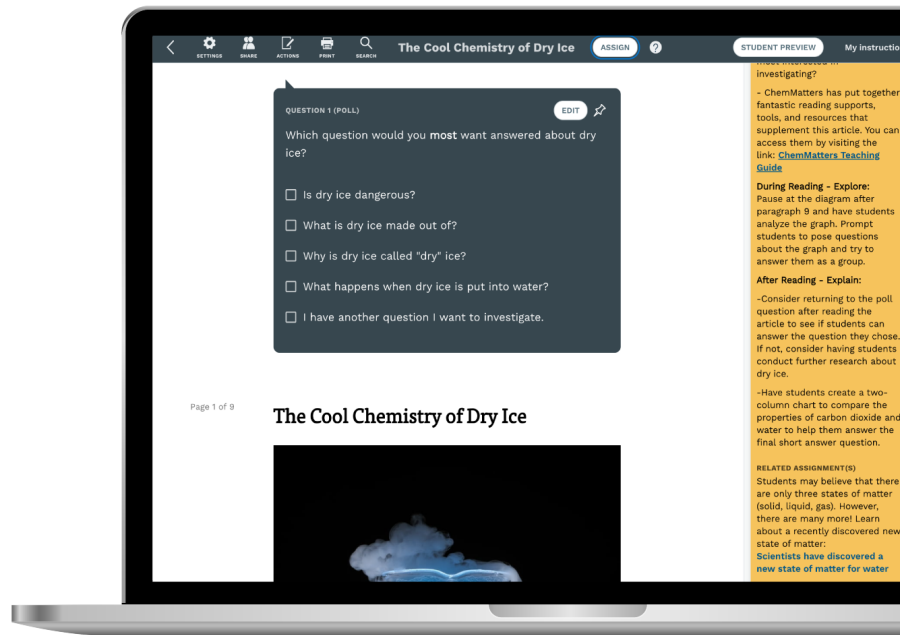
SETTINGS SHARE ACTIONS PRINT SEARCH The Cool Chemistry of Dry Ice ASSIGN ? STUDENT PREVIEW My instructio

QUESTION 1 (POLL) EDIT

Which question would you most want answered about dry ice?

Is dry ice dangerous?

What is dry ice made out of?

Why is dry ice called "dry" ice?

What happens when dry ice is put into water?

I have another question I want to investigate.

Page 1 of 9

The Cool Chemistry of Dry Ice

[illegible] investigating?

- ChemMatters has put together fantastic reading supports, tools, and resources that supplement this article. You can access them by visiting the link: ChemMatters Teaching Guide

During Reading - Explore: Pause at the diagram after paragraph 9 and have students analyze the graph. Prompt students to pose questions about the graph and try to answer them as a group.

After Reading - Explain:

-Consider returning to the poll question after reading the article to see if students can answer the question they chose. If not, consider having students conduct further research about dry ice.

-Have students create a two-column chart to compare the properties of carbon dioxide and water to help them answer the final short answer question.

RELATED ASSIGNMENT(S)

Students may believe that there are only three states of matter (solid, liquid, gas). However, there are many more! Learn about a recently discovered new state of matter:

Scientists have discovered a new state of matter for water